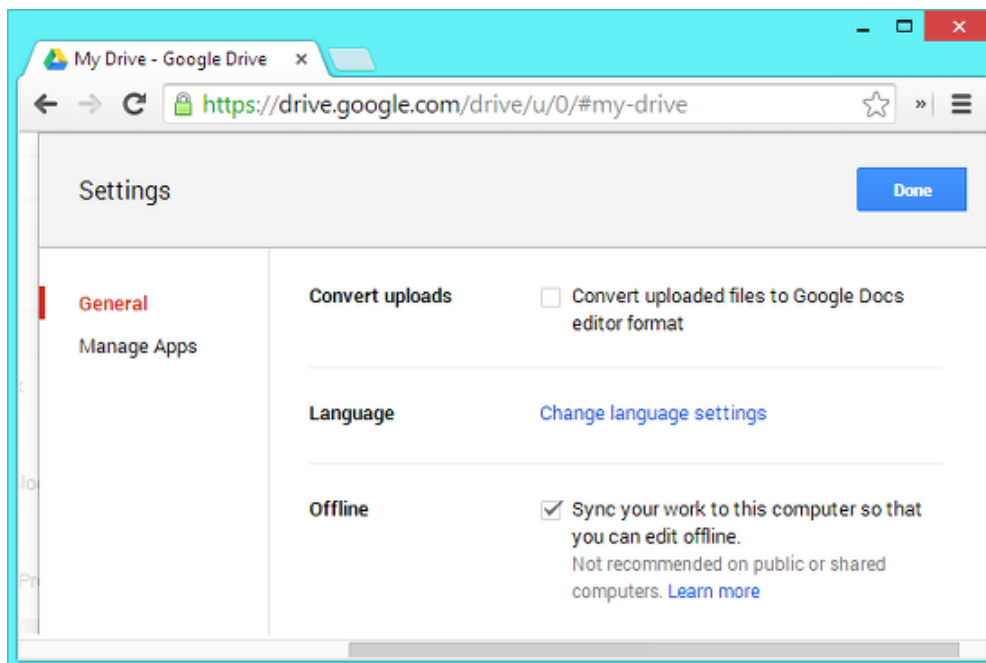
My Drive - Google Drive ×

https://drive.google.com/drive/u/0/#my-drive

Settings

Done

General

Manage Apps

Convert uploads

Convert uploaded files to Google Docs editor format

Language

Change language settings

Offline

Sync your work to this computer so that you can edit offline.

Not recommended on public or shared computers. Learn more